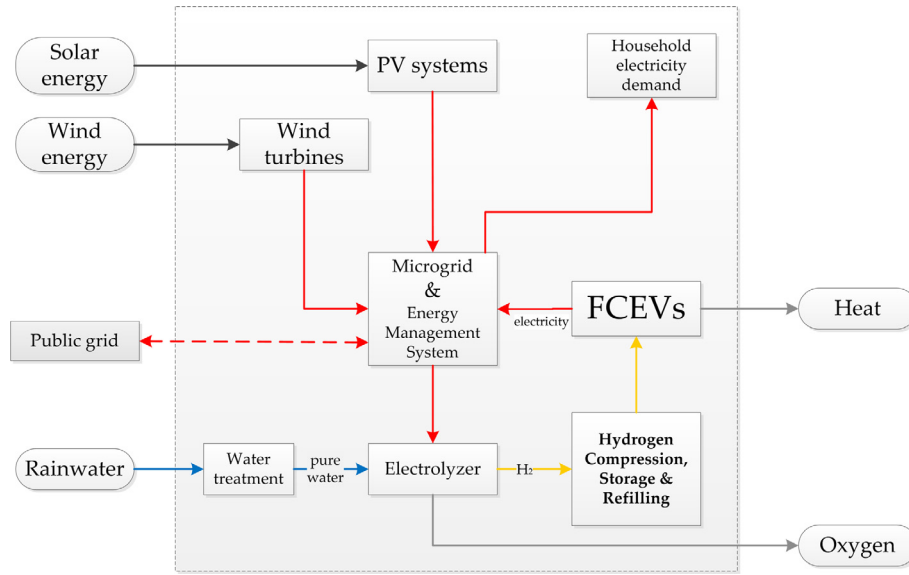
Solar energy

PV systems

Household electricity demand

Wind energy

Wind turbines

Microgrid & Energy Management System

electricity

FCEVs

Heat

Public grid

Rainwater

Water treatment

pure water

Electrolyzer

$H_2$

Hydrogen Compression, Storage & Refilling

Oxygen